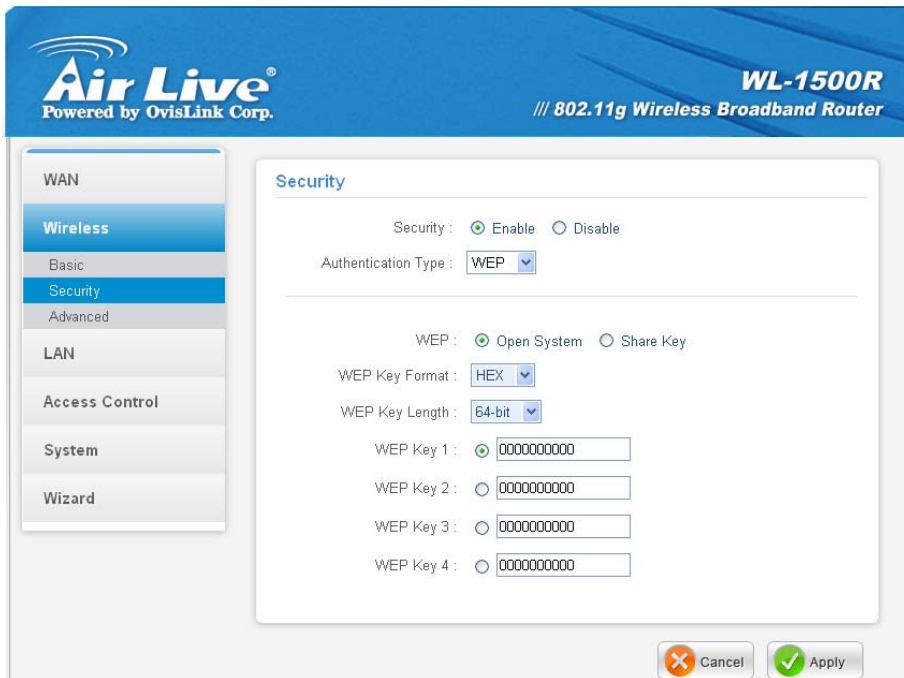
Air Live
Powered by OvisLink Corp.

WL-1500R
/// 802.11g Wireless Broadband Router

WAN
Wireless
Basic
Security
Advanced
LAN
Access Control
System
Wizard

Security

Security : Enable Disable
Authentication Type : WEP

WEP : Open System Share Key
WEP Key Format : HEX
WEP Key Length : 64-bit
WEP Key 1 : 0000000000
WEP Key 2 : 0000000000
WEP Key 3 : 0000000000
WEP Key 4 : 0000000000

Cancel
Apply